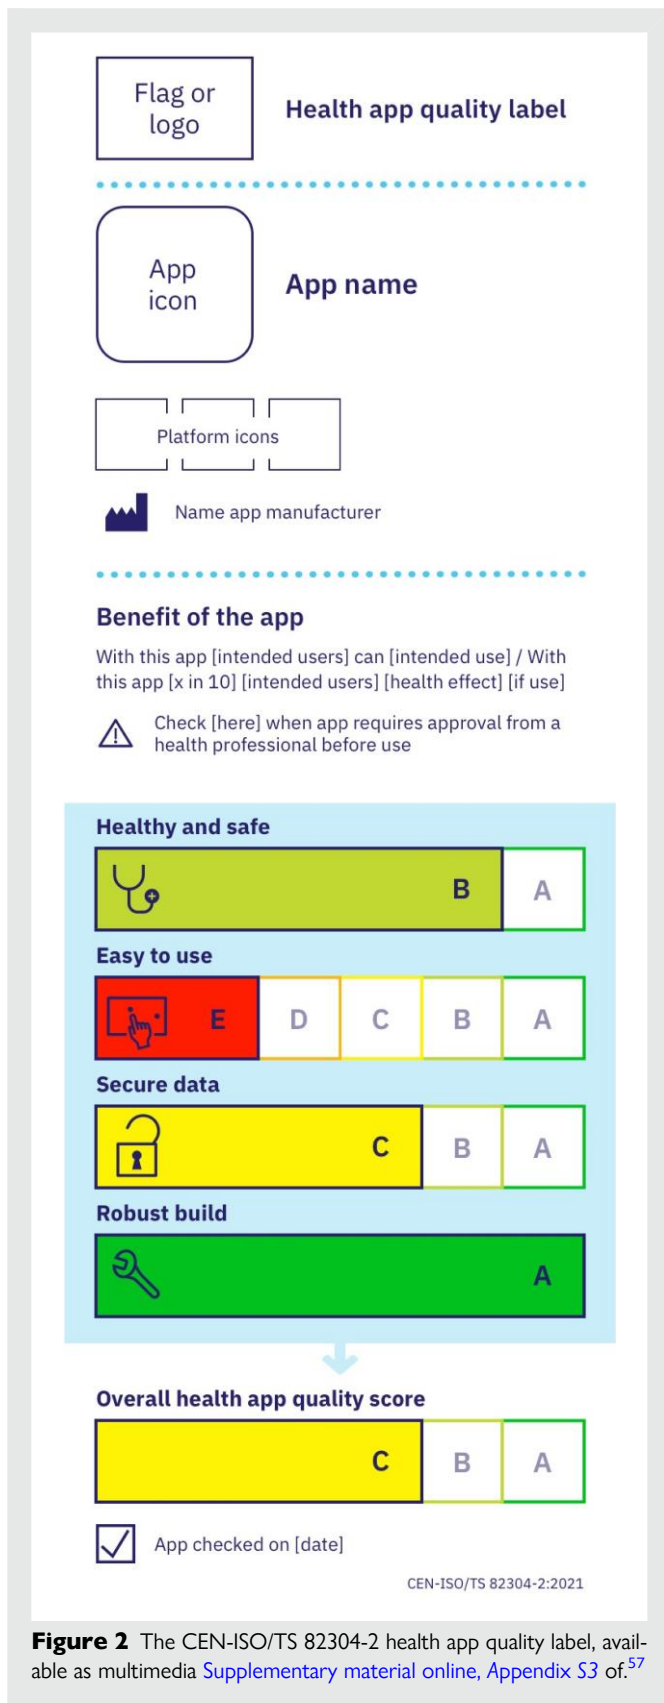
Flag or logo

Health app quality label

App icon

App name

Platform icons

Name app manufacturer

Benefit of the app

With this app [intended users] can [intended use] / With this app [x in 10] [intended users] [health effect] [if use]

Check [here] when app requires approval from a health professional before use

Healthy and safe

B A

Easy to use

E D C B A

Secure data

C B A

Robust build

A

Overall health app quality score

C B A

App checked on [date]

CEN-ISO/TS 82304-2:2021

**Figure 2** The CEN-ISO/TS 82304-2 health app quality label, available as multimedia Supplementary material online, Appendix S3 of.$^{57}$